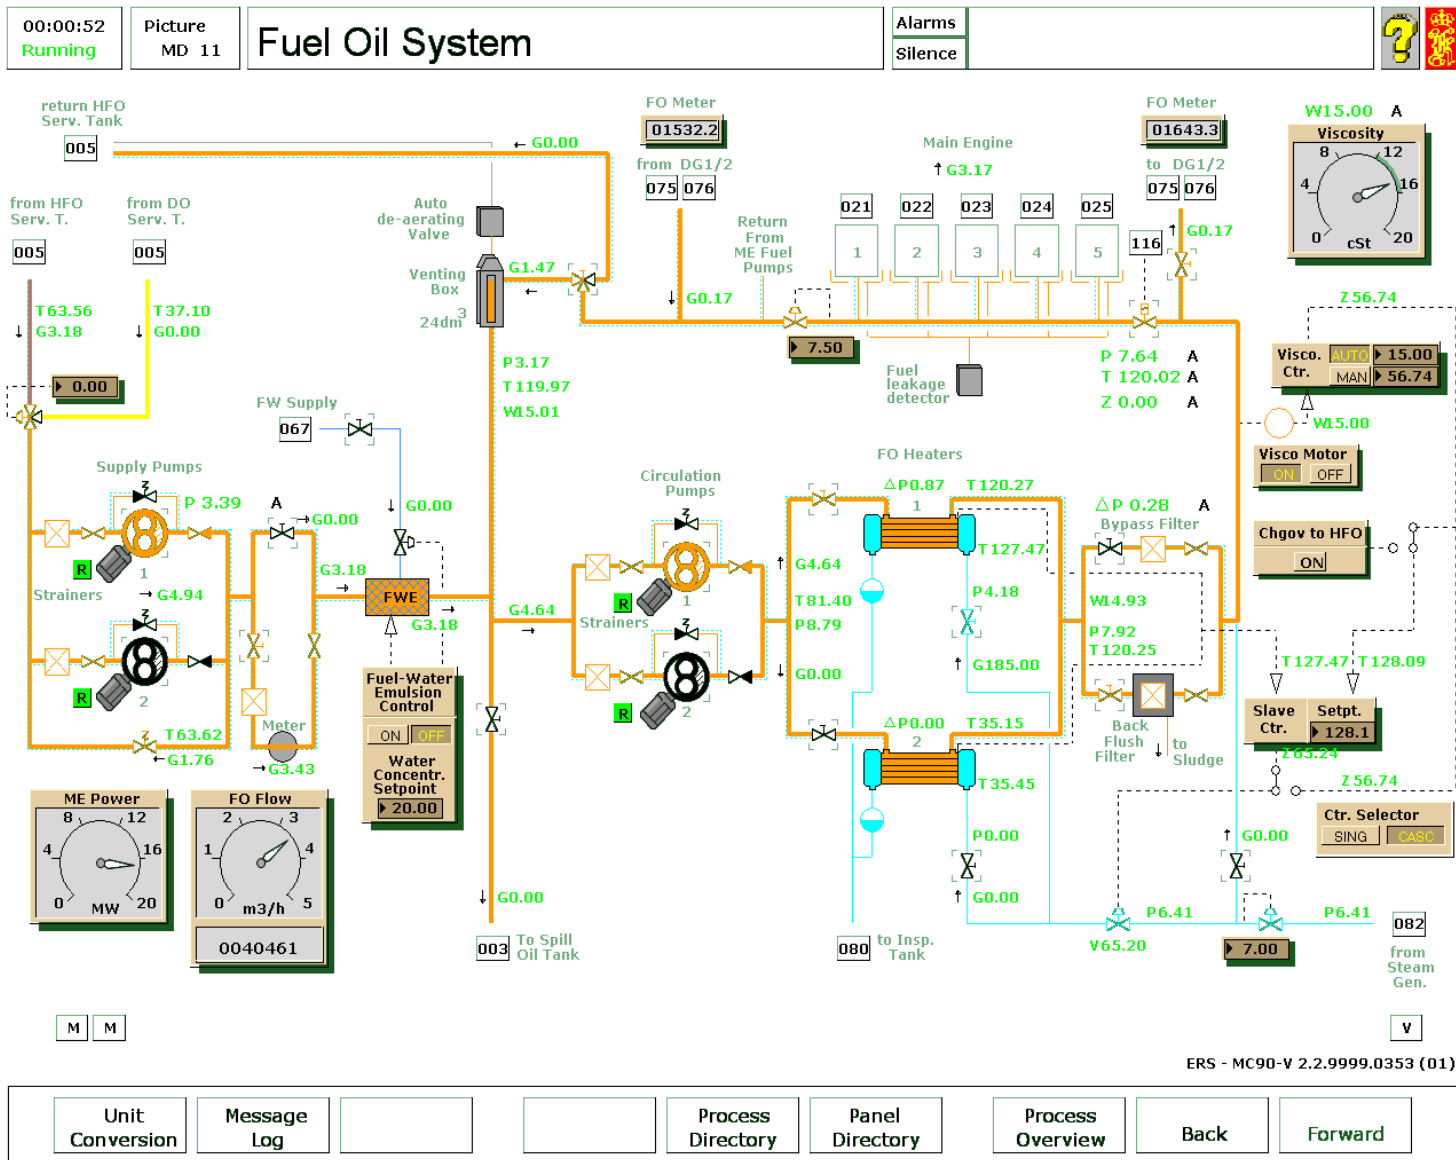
00:00:52
Running

Picture
MD 11

Fuel Oil System

Alarms
Silence

return HFO Serv. Tank
005

← G0.00

FO Meter
01532.2
from DG1/2
075 076

Main Engine
↑ G3.17

FO Meter
01643.3
to DG1/2
075 076

W15.00 A
Viscosity
8 12
4 16
0 cSt 20

from HFO Serv. T.
005

from DO Serv. T.
005

Auto de-aerating Valve

Venting Box
24dm$^3$

G1.47

Return From ME Fuel Pumps

021 022 023 024 025
1 2 3 4 5
116
↑ G0.17

↓ G0.17

T63.56
↓ G3.18

T37.10
↓ G0.00

0.00

7.50

Fuel leakage detector

P 7.64 A
T 120.02 A
Z 0.00 A

Z 56.74
Visco. Ctr.
AUTO 15.00
MAN 56.74

W15.00

P3.17
T119.97
W15.01

FW Supply
067

Supply Pumps
P 3.39
A
→ G0.00

↓ G0.00

Circulation Pumps

FO Heaters
ΔP0.87 T120.27
1
T127.47

ΔP 0.28 A
Bypass Filter

Visco Motor
ON OFF

Chgov to HFO
ON

R
1
Strainers
→ G4.94

G3.18
FWE
G3.18

G4.64
→

R
1
Strainers

↑ G4.64
T81.40
P8.79

P4.18

W14.93
P7.92
T120.25

↑ G185.00

T127.47 T128.09

R
2

T63.62
← G1.76

Meter
→ G3.43

Fuel-Water Emulsion Control
ON OFF
Water Concentr. Setpoint
20.00

R
2

↓ G0.00

ΔP0.00 T35.15
2
T35.45

Back Flush Filter
↓ to Sludge

Slave Ctr.
Setpt.
128.1
Z65.24

Z 56.74
Ctr. Selector
SING CASC

ME Power
8 12
4 16
0 MW 20

FO Flow
2 3
1 4
0 m3/h 5
0040461

P0.00
↑ G0.00

↑ G0.00

↓ G0.00

003 To Spill Oil Tank

080 to Insp. Tank

P6.41
V65.20

P6.41

7.00

082
from Steam Gen.

M M

V

ERS - MC90-V 2.2.9999.0353 (01)

Unit Conversion
Message Log
Process Directory
Panel Directory
Process Overview
Back
Forward